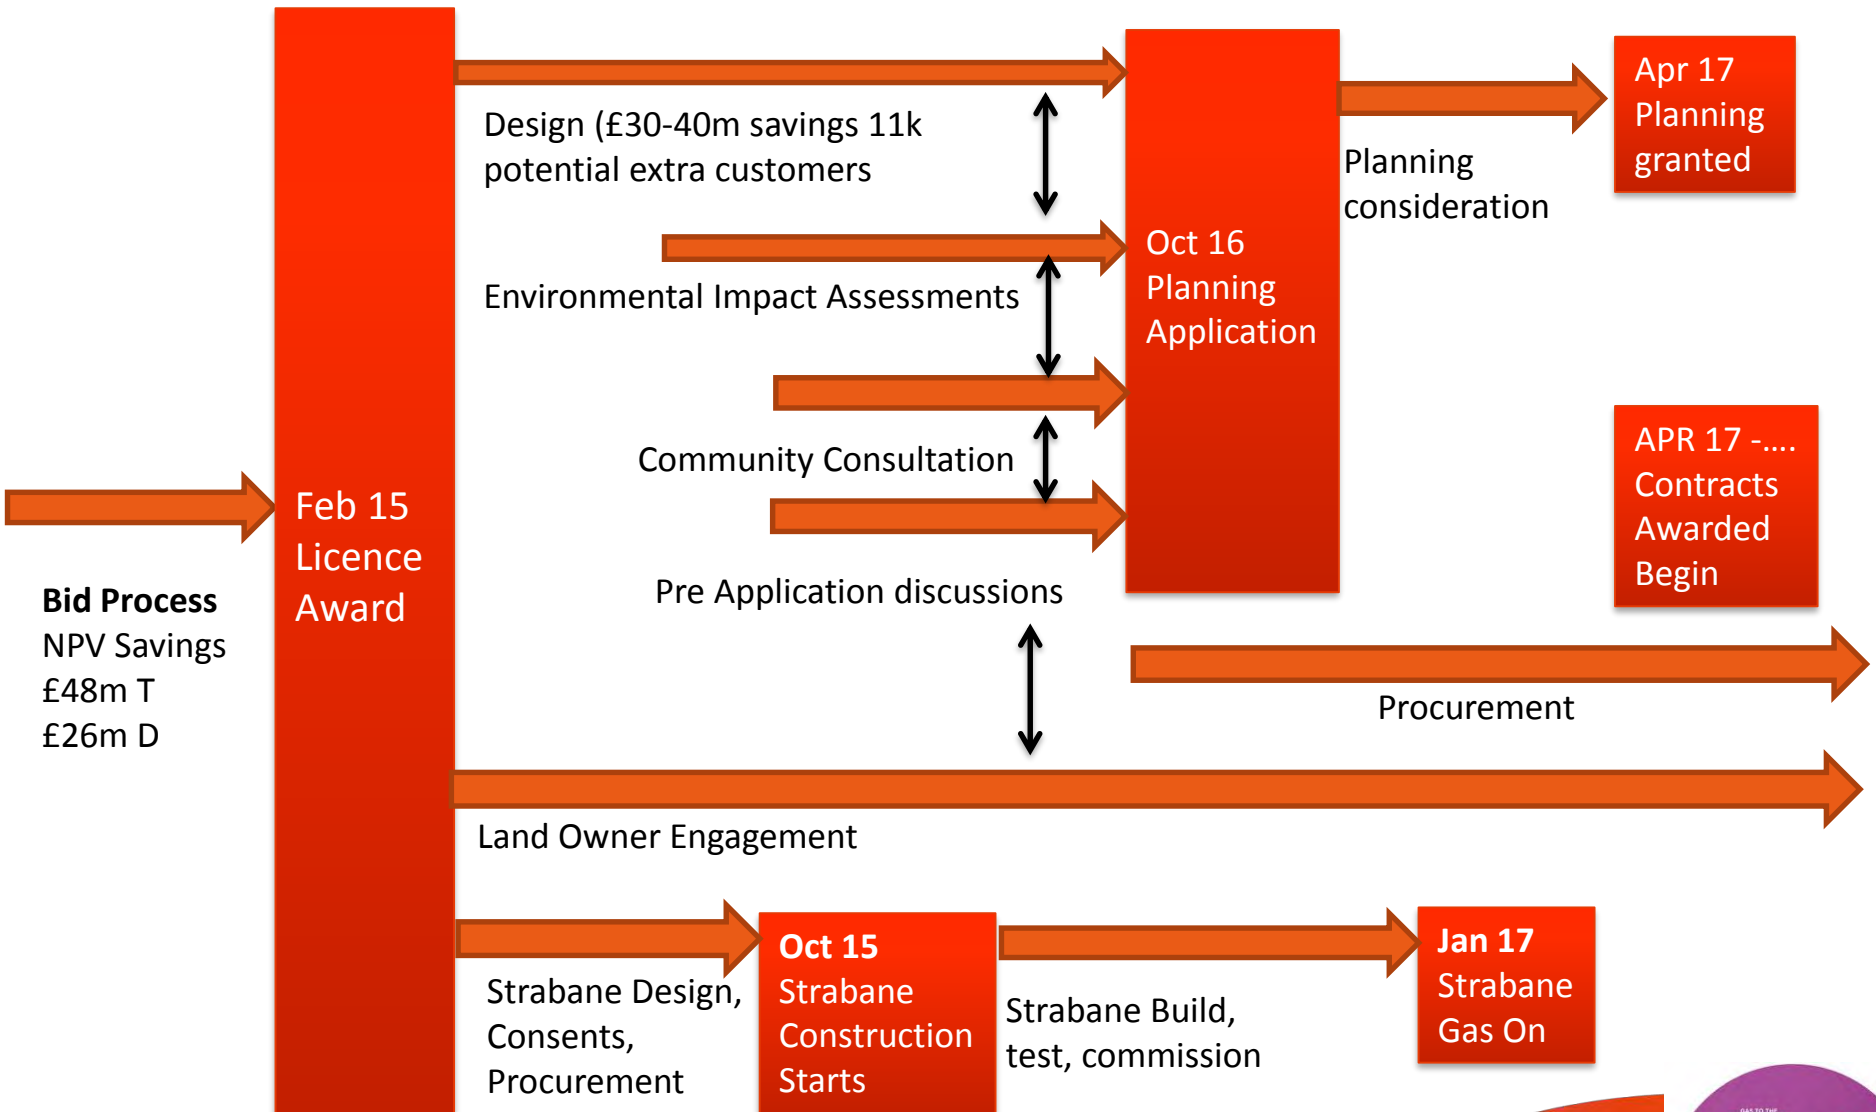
Design (£30-40m savings 11k potential extra customers

Environmental Impact Assessments

Community Consultation

Pre Application discussions

Oct 16 Planning Application

Planning consideration

Apr 17 Planning granted

APR 17 -.... Contracts Awarded Begin

Procurement

Bid Process
NPV Savings
£48m T
£26m D

Feb 15 Licence Award

Land Owner Engagement

Strabane Design, Consents, Procurement

Oct 15 Strabane Construction Starts

Strabane Build, test, commission

Jan 17 Strabane Gas On